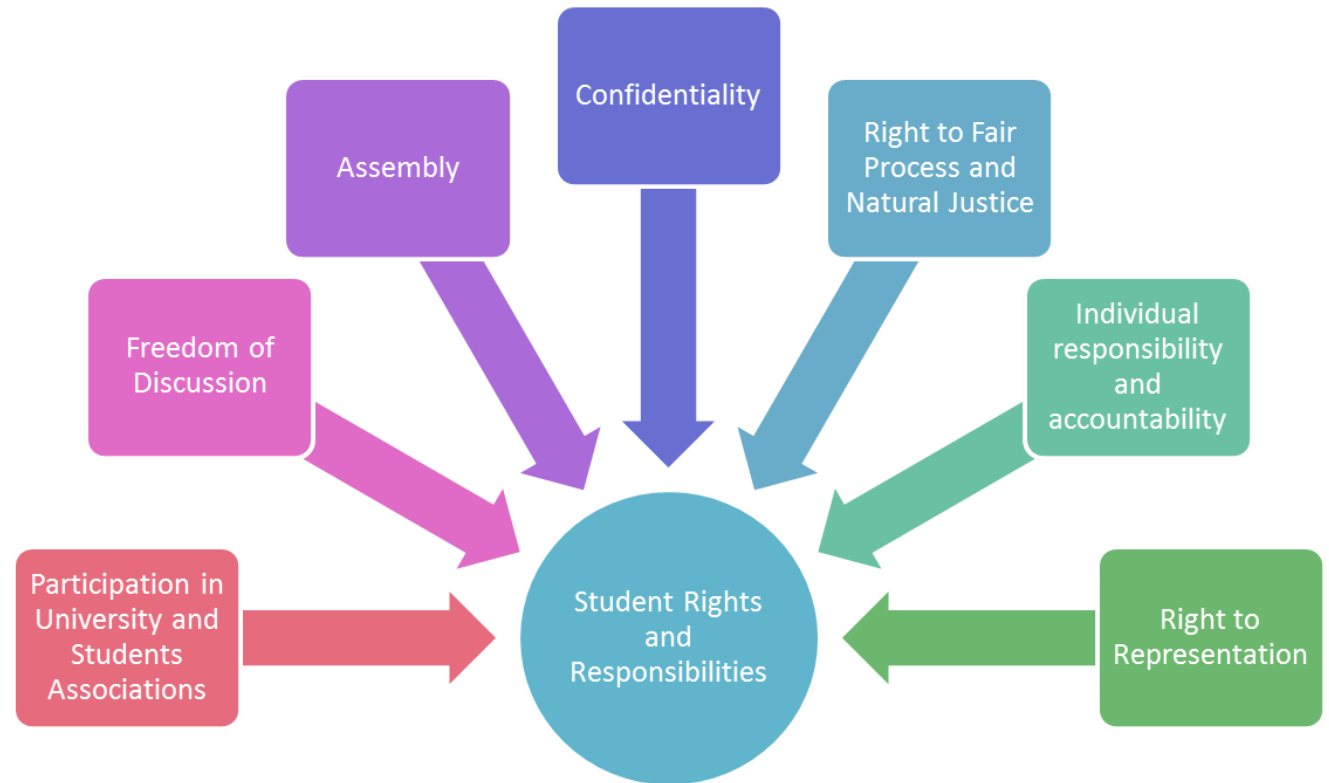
Confidentiality

Assembly

Right to Fair Process and Natural Justice

Freedom of Discussion

Individual responsibility and accountability

Participation in University and Students Associations

Student Rights and Responsibilities

Right to Representation